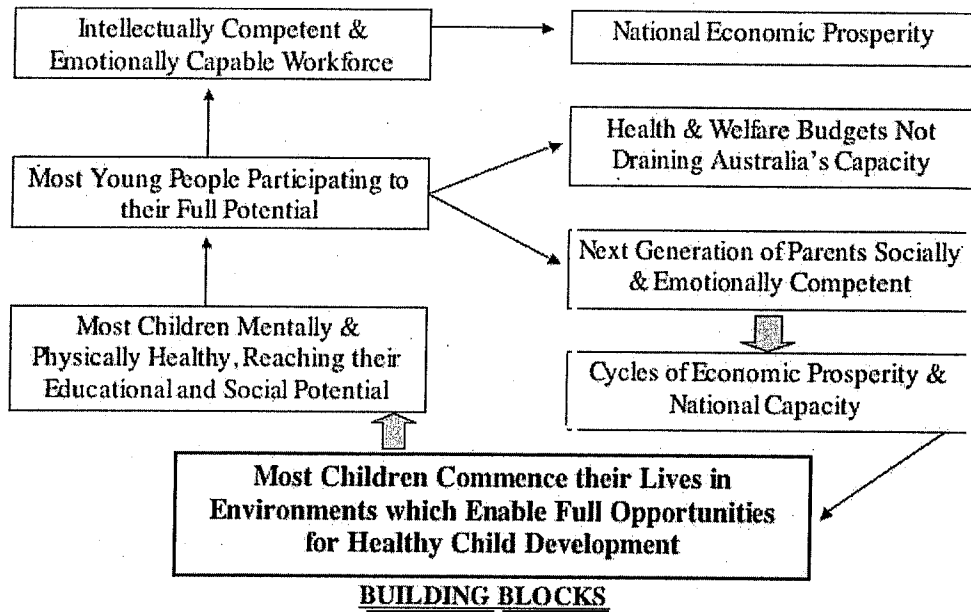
Intellectually Competent & Emotionally Capable Workforce

National Economic Prosperity

Most Young People Participating to their Full Potential

Health & Welfare Budgets Not Draining Australia's Capacity

Next Generation of Parents Socially & Emotionally Competent

Most Children Mentally & Physically Healthy, Reaching their Educational and Social Potential

Cycles of Economic Prosperity & National Capacity

Most Children Commence their Lives in Environments which Enable Full Opportunities for Healthy Child Development

BUILDING BLOCKS